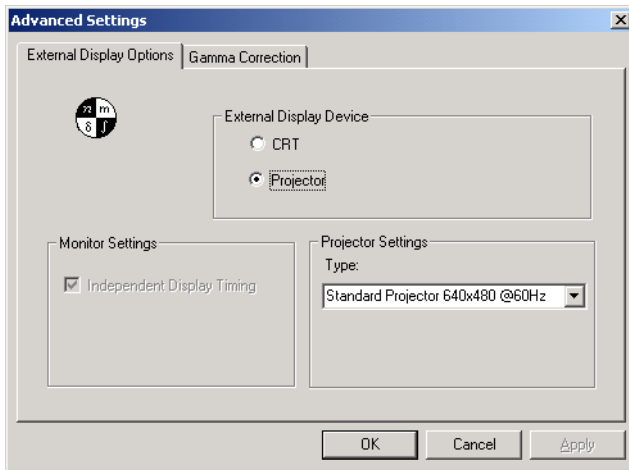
Advanced Settings
×
External Display Options
Gamma Correction

External Display Device
CRT
Projector

Monitor Settings
Independent Display Timing

Projector Settings
Type:
Standard Projector 640x480 @60Hz

OK
Cancel
Apply